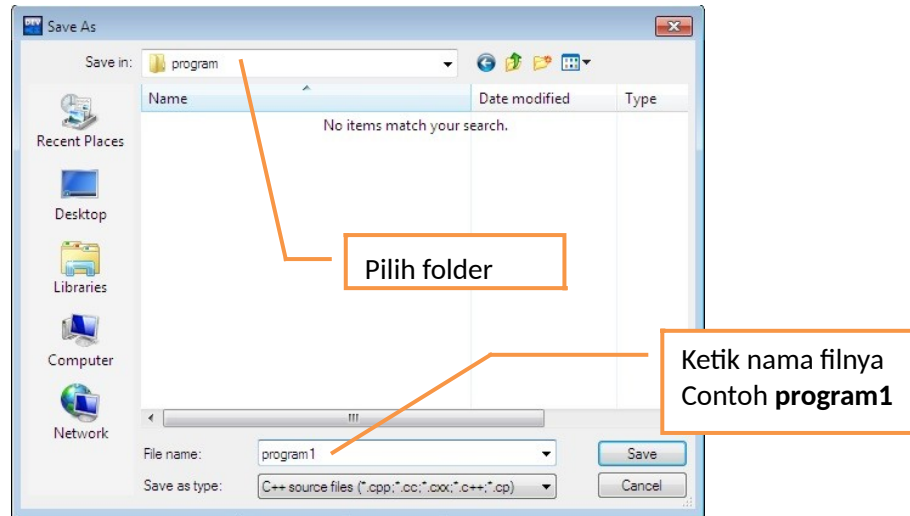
Save As

Save in: program

Recent Places

Desktop

Libraries

Computer

Network

| Name | Date modified | Type |
|---|---|---|

No items match your search.

Pilih folder

Ketik nama filnya
Contoh **program1**

File name: program1

Save as type: C++ source files (*.cpp;*.cc;*.cxx;*.c++;*.cp)

Save

Cancel